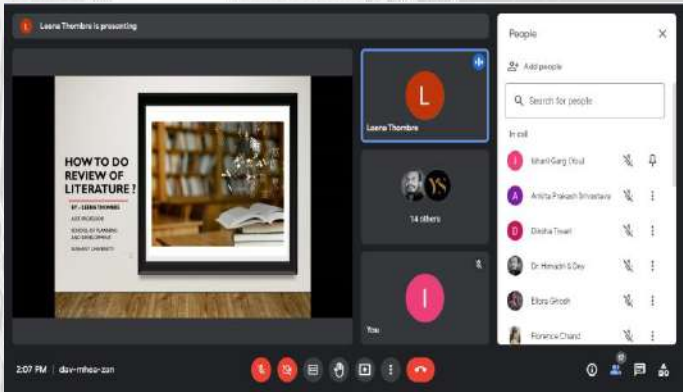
L Leena Thombre is presenting

HOW TO DO REVIEW OF LITERATURE ?

BY - LEENA THOMBRE

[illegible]

SCHOOL OF PLANNING AND DEVELOPMENT

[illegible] UNIVERSITY

L

Leena Thombre

YS

14 others

I

You

People

Add people

Search for people

In call

Ishani Garg (You)

Amrita Prakash Srivastava

Diksha Tiwari

Dr. Himadri S Dey

Ellora Ghosh

Florence Chand

2:07 PM | dav-mhea-zan

50